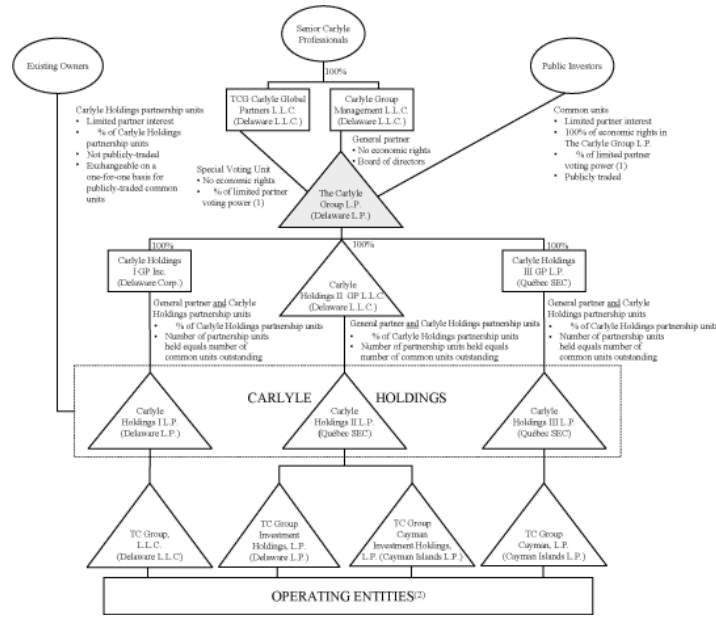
Senior Carlyle Professionals

100%

Existing Owners

Public Investors

Carlyle Holdings partnership units
• Limited partner interest
• % of Carlyle Holdings partnership units
• Not publicly-traded
• Exchangeable on a one-for-one basis for publicly-traded common units

TCG Carlyle Global Partners L.L.C. (Delaware L.L.C.)

Carlyle Group Management L.L.C. (Delaware L.L.C.)

Common units
• Limited partner interest
• 100% of economic rights in The Carlyle Group L.P.
• % of limited partner voting power (1)
• Publicly traded

General partner
• No economic rights
• Board of directors

Special Voting Unit
• No economic rights
• % of limited partner voting power (1)

The Carlyle Group L.P. (Delaware L.P.)

100%

100%

100%

Carlyle Holdings I GP Inc. (Delaware Corp.)

Carlyle Holdings II GP L.L.C. (Delaware L.L.C.)

Carlyle Holdings III GP L.P. (Québec SEC)

General partner and Carlyle Holdings partnership units
• % of Carlyle Holdings partnership units
• Number of partnership units held equals number of common units outstanding

General partner and Carlyle Holdings partnership units
• % of Carlyle Holdings partnership units
• Number of partnership units held equals number of common units outstanding

General partner and Carlyle Holdings partnership units
• % of Carlyle Holdings partnership units
• Number of partnership units held equals number of common units outstanding

CARLYLE HOLDINGS

Carlyle Holdings I L.P. (Delaware L.P.)

Carlyle Holdings II L.P. (Québec SEC)

Carlyle Holdings III L.P. (Québec SEC)

TC Group, L.L.C. (Delaware L.L.C)

TC Group Investment Holdings, L.P. (Delaware L.P.)

TC Group Cayman Investment Holdings, L.P. (Cayman Islands L.P.)

TC Group Cayman, L.P. (Cayman Islands L.P.)

OPERATING ENTITIES$^{(2)}$